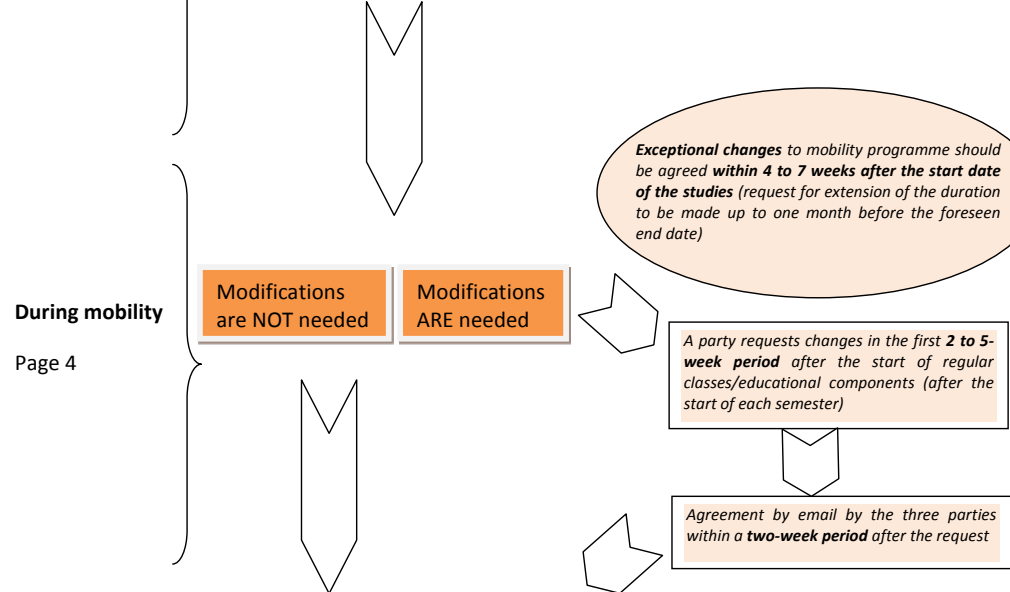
Exceptional changes to mobility programme should be agreed within 4 to 7 weeks after the start date of the studies (request for extension of the duration to be made up to one month before the foreseen end date)

During mobility

Page 4

Modifications are NOT needed

Modifications ARE needed

A party requests changes in the first 2 to 5-week period after the start of regular classes/educational components (after the start of each semester)

Agreement by email by the three parties within a two-week period after the request